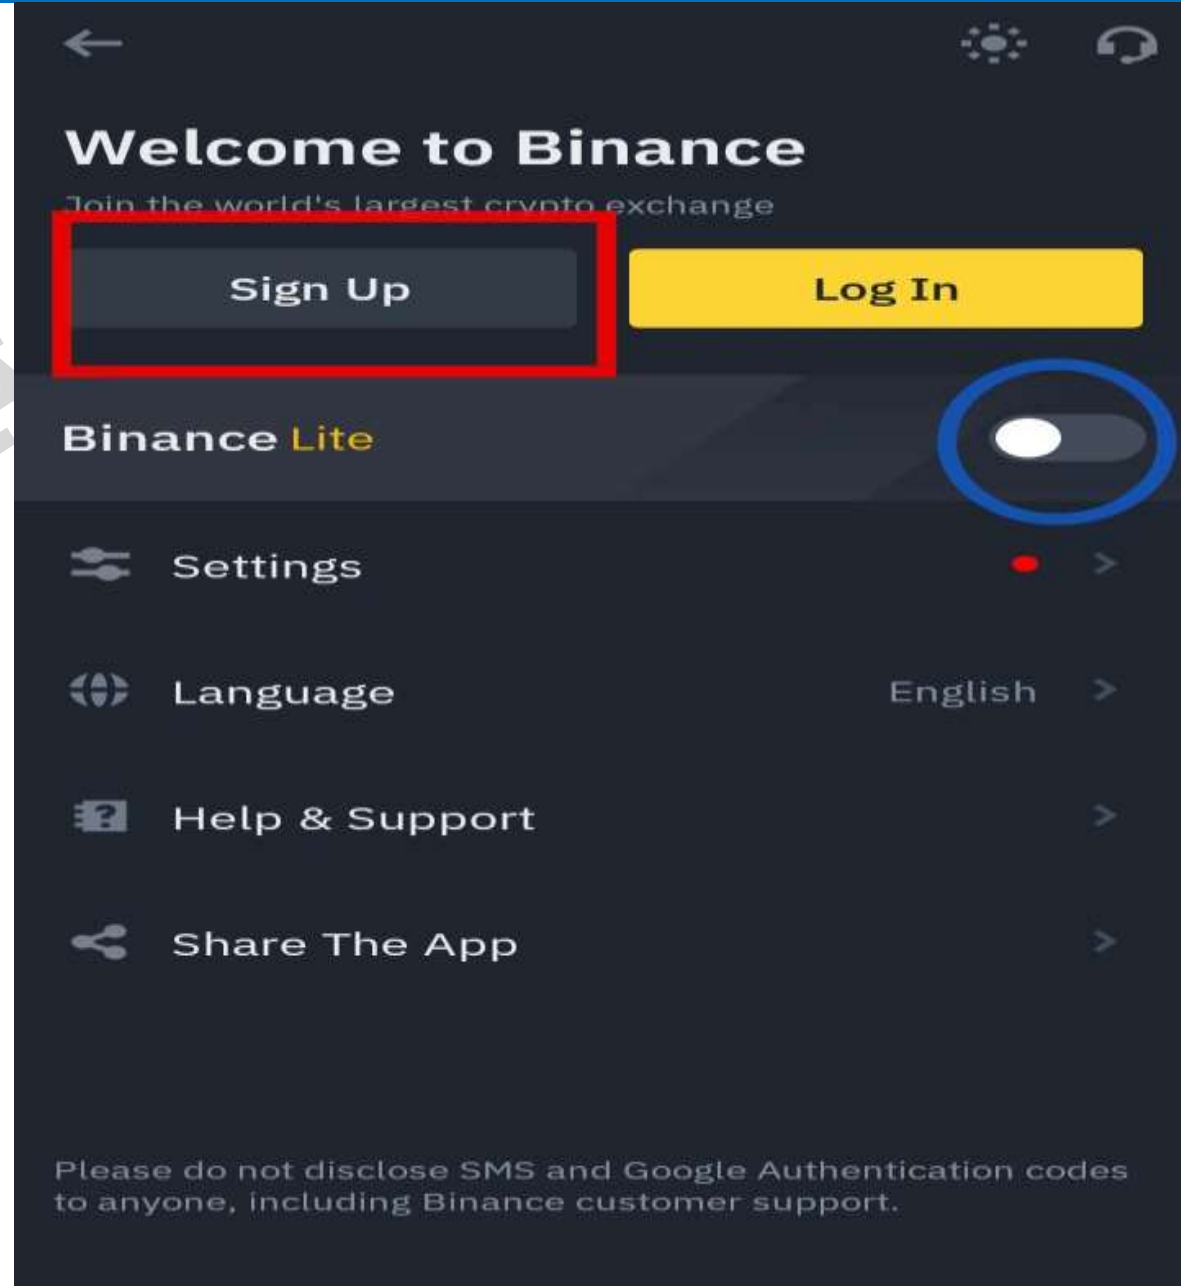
Welcome to Binance

Join the world's largest crypto exchange

Sign Up

Log In

Binance Lite

Settings

Language English

Help & Support

Share The App

Please do not disclose SMS and Google Authentication codes to anyone, including Binance customer support.